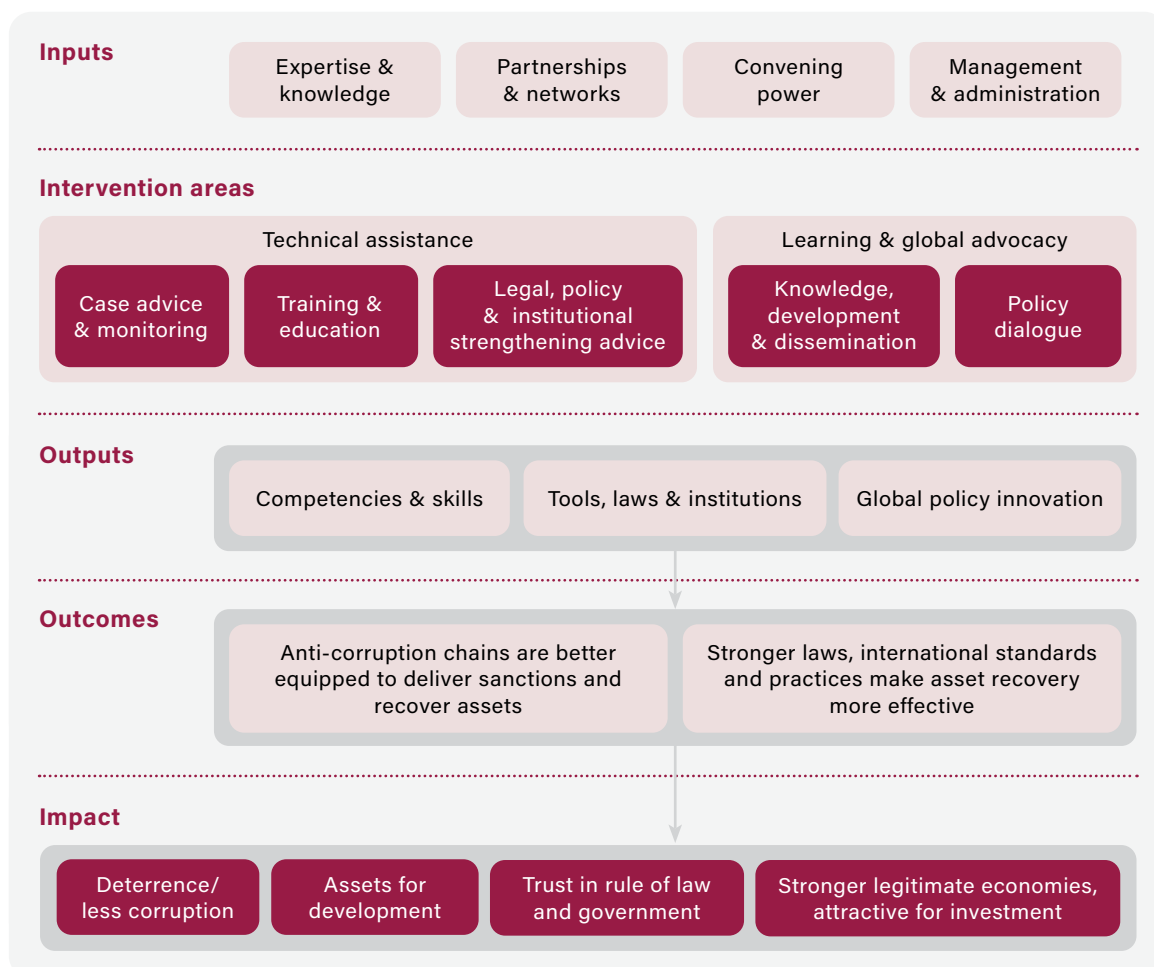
Inputs

Expertise & knowledge

Partnerships & networks

Convening power

Management & administration

Intervention areas

Technical assistance

Case advice & monitoring

Training & education

Legal, policy & institutional strengthening advice

Learning & global advocacy

Knowledge, development & dissemination

Policy dialogue

Outputs

Competencies & skills

Tools, laws & institutions

Global policy innovation

Outcomes

Anti-corruption chains are better equipped to deliver sanctions and recover assets

Stronger laws, international standards and practices make asset recovery more effective

Impact

Deterrence/ less corruption

Assets for development

Trust in rule of law and government

Stronger legitimate economies, attractive for investment